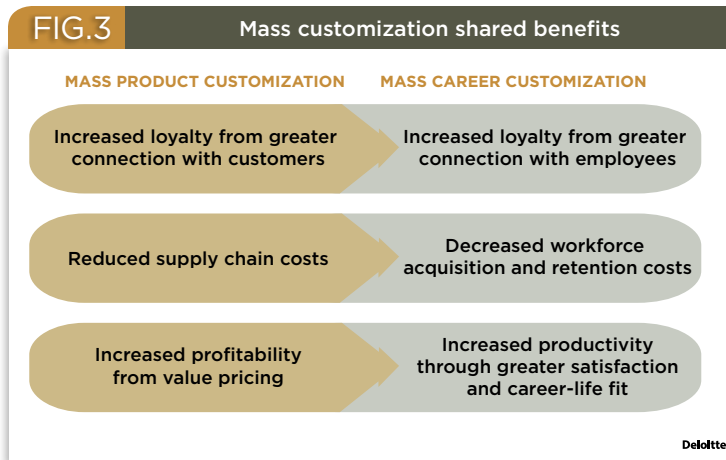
FIG.3

Mass customization shared benefits

| MASS PRODUCT CUSTOMIZATION | MASS CAREER CUSTOMIZATION |
|---|---|
| Increased loyalty from greater connection with customers | Increased loyalty from greater connection with employees |
| Reduced supply chain costs | Decreased workforce acquisition and retention costs |
| Increased profitability from value pricing | Increased productivity through greater satisfaction and career-life fit |

Deloitte